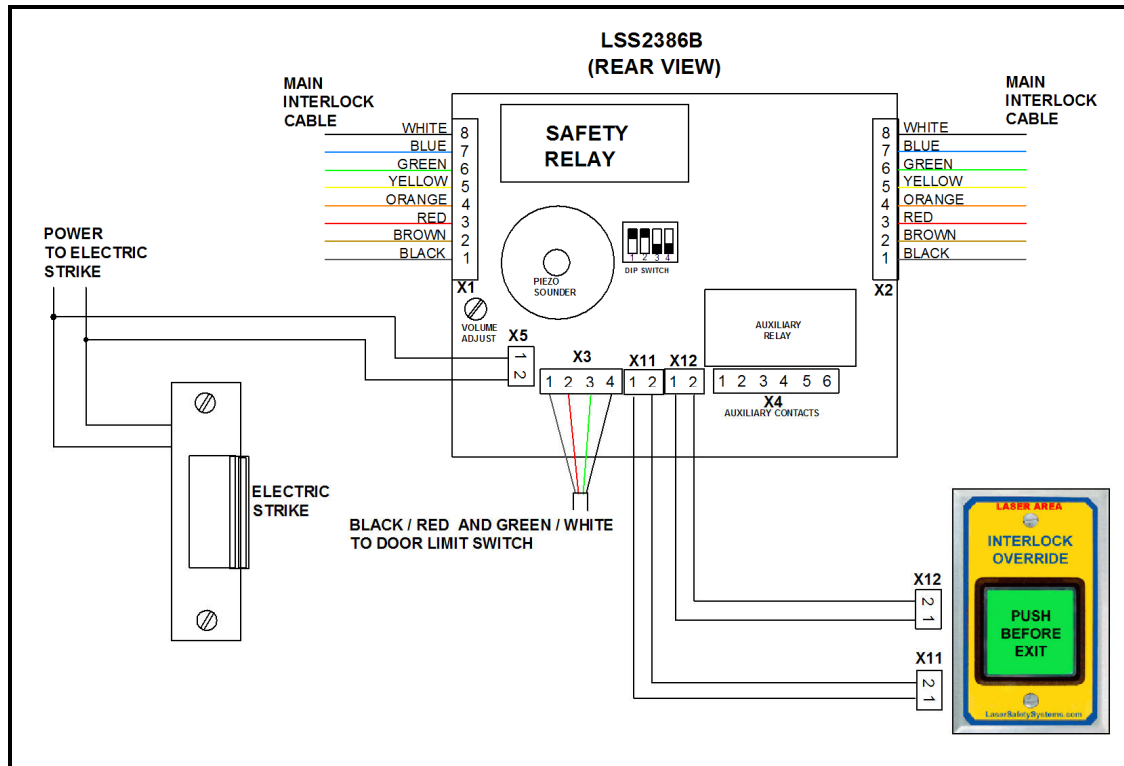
LSS2386B
(REAR VIEW)

MAIN INTERLOCK CABLE

WHITE 8
BLUE 7
GREEN 6
YELLOW 5
ORANGE 4
RED 3
BROWN 2
BLACK 1

X1

SAFETY RELAY

PIEZO SOUNDER

1 2 3 4
DIP SWITCH

MAIN INTERLOCK CABLE

8 WHITE
7 BLUE
6 GREEN
5 YELLOW
4 ORANGE
3 RED
2 BROWN
1 BLACK

X2

POWER TO ELECTRIC STRIKE

VOLUME ADJUST

X5
1 2

X3
1 2 3 4

X11
1 2

X12
1 2

AUXILIARY RELAY

1 2 3 4 5 6
X4
AUXILIARY CONTACTS

ELECTRIC STRIKE

BLACK / RED AND GREEN / WHITE TO DOOR LIMIT SWITCH

LASER AREA
INTERLOCK OVERRIDE
PUSH BEFORE EXIT
LaserSafetySystems.com

X12
2 1

X11
2 1